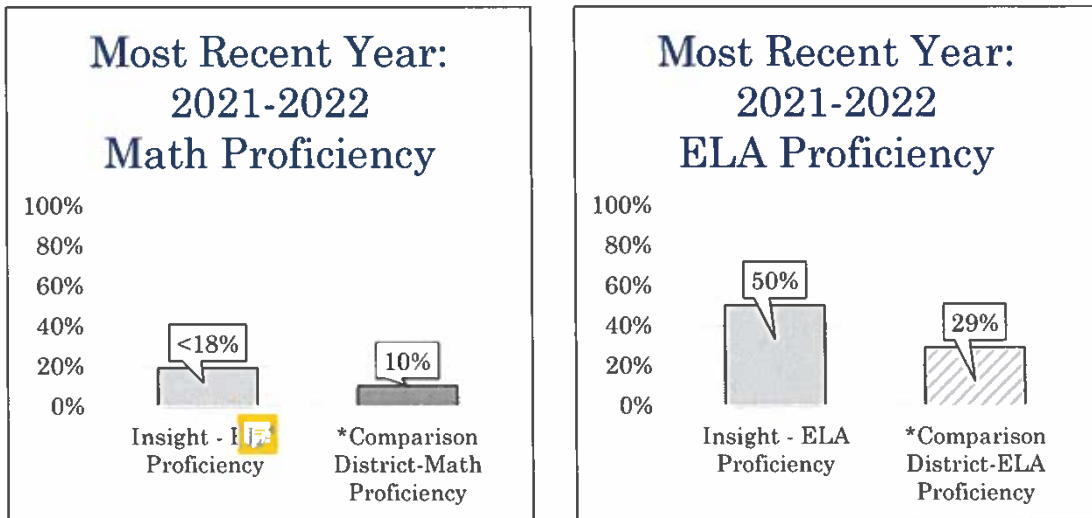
Most Recent Year:
2021-2022
Math Proficiency

100%
80%
60%
40%
20%
0%

<18%
10%

Insight - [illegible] Proficiency
*Comparison District-Math Proficiency

Most Recent Year:
2021-2022
ELA Proficiency

100%
80%
60%
40%
20%
0%

50%
29%

Insight - ELA Proficiency
*Comparison District-ELA Proficiency